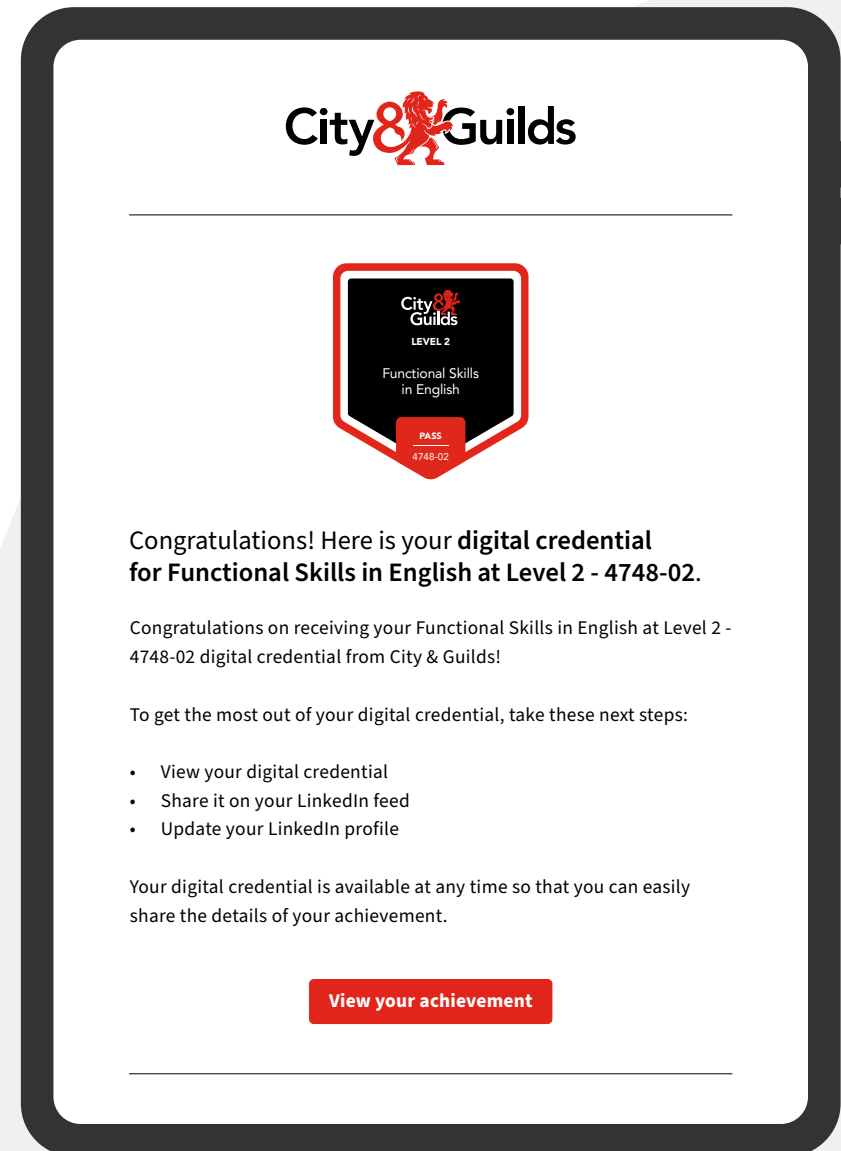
City&Guilds

City&Guilds
LEVEL 2
Functional Skills in English
PASS
4748-02

Congratulations! Here is your **digital credential for Functional Skills in English at Level 2 - 4748-02**.

Congratulations on receiving your Functional Skills in English at Level 2 - 4748-02 digital credential from City & Guilds!

To get the most out of your digital credential, take these next steps:

- View your digital credential
- Share it on your LinkedIn feed
- Update your LinkedIn profile

Your digital credential is available at any time so that you can easily share the details of your achievement.

View your achievement